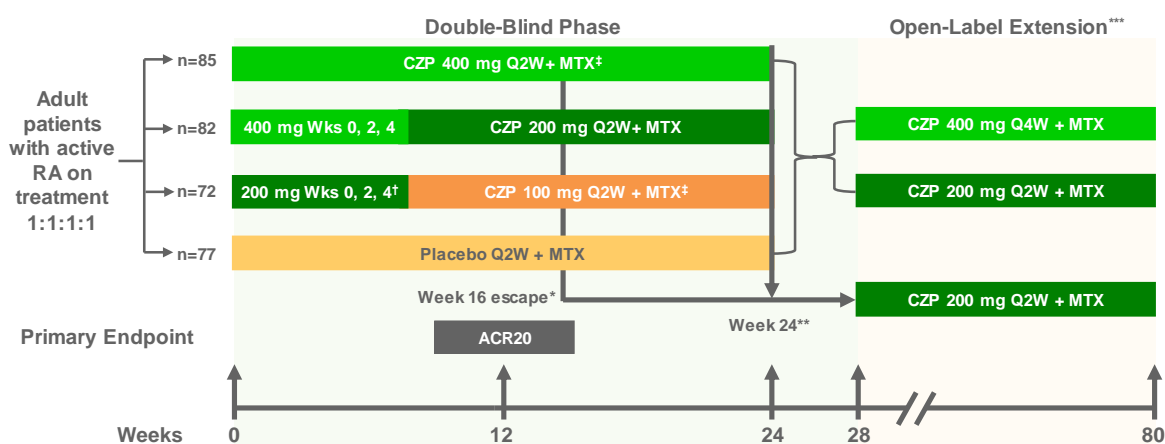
Double-Blind Phase

Open-Label Extension***

Adult patients with active RA on treatment 1:1:1:1

n=85

CZP 400 mg Q2W+ MTX‡

n=82

400 mg Wks 0, 2, 4

CZP 200 mg Q2W+ MTX

n=72

200 mg Wks 0, 2, 4†

CZP 100 mg Q2W + MTX‡

n=77

Placebo Q2W + MTX

CZP 400 mg Q4W + MTX

CZP 200 mg Q2W + MTX

Week 16 escape*

CZP 200 mg Q2W + MTX

Week 24**

Primary Endpoint

ACR20

Weeks

0

12

24

28

80